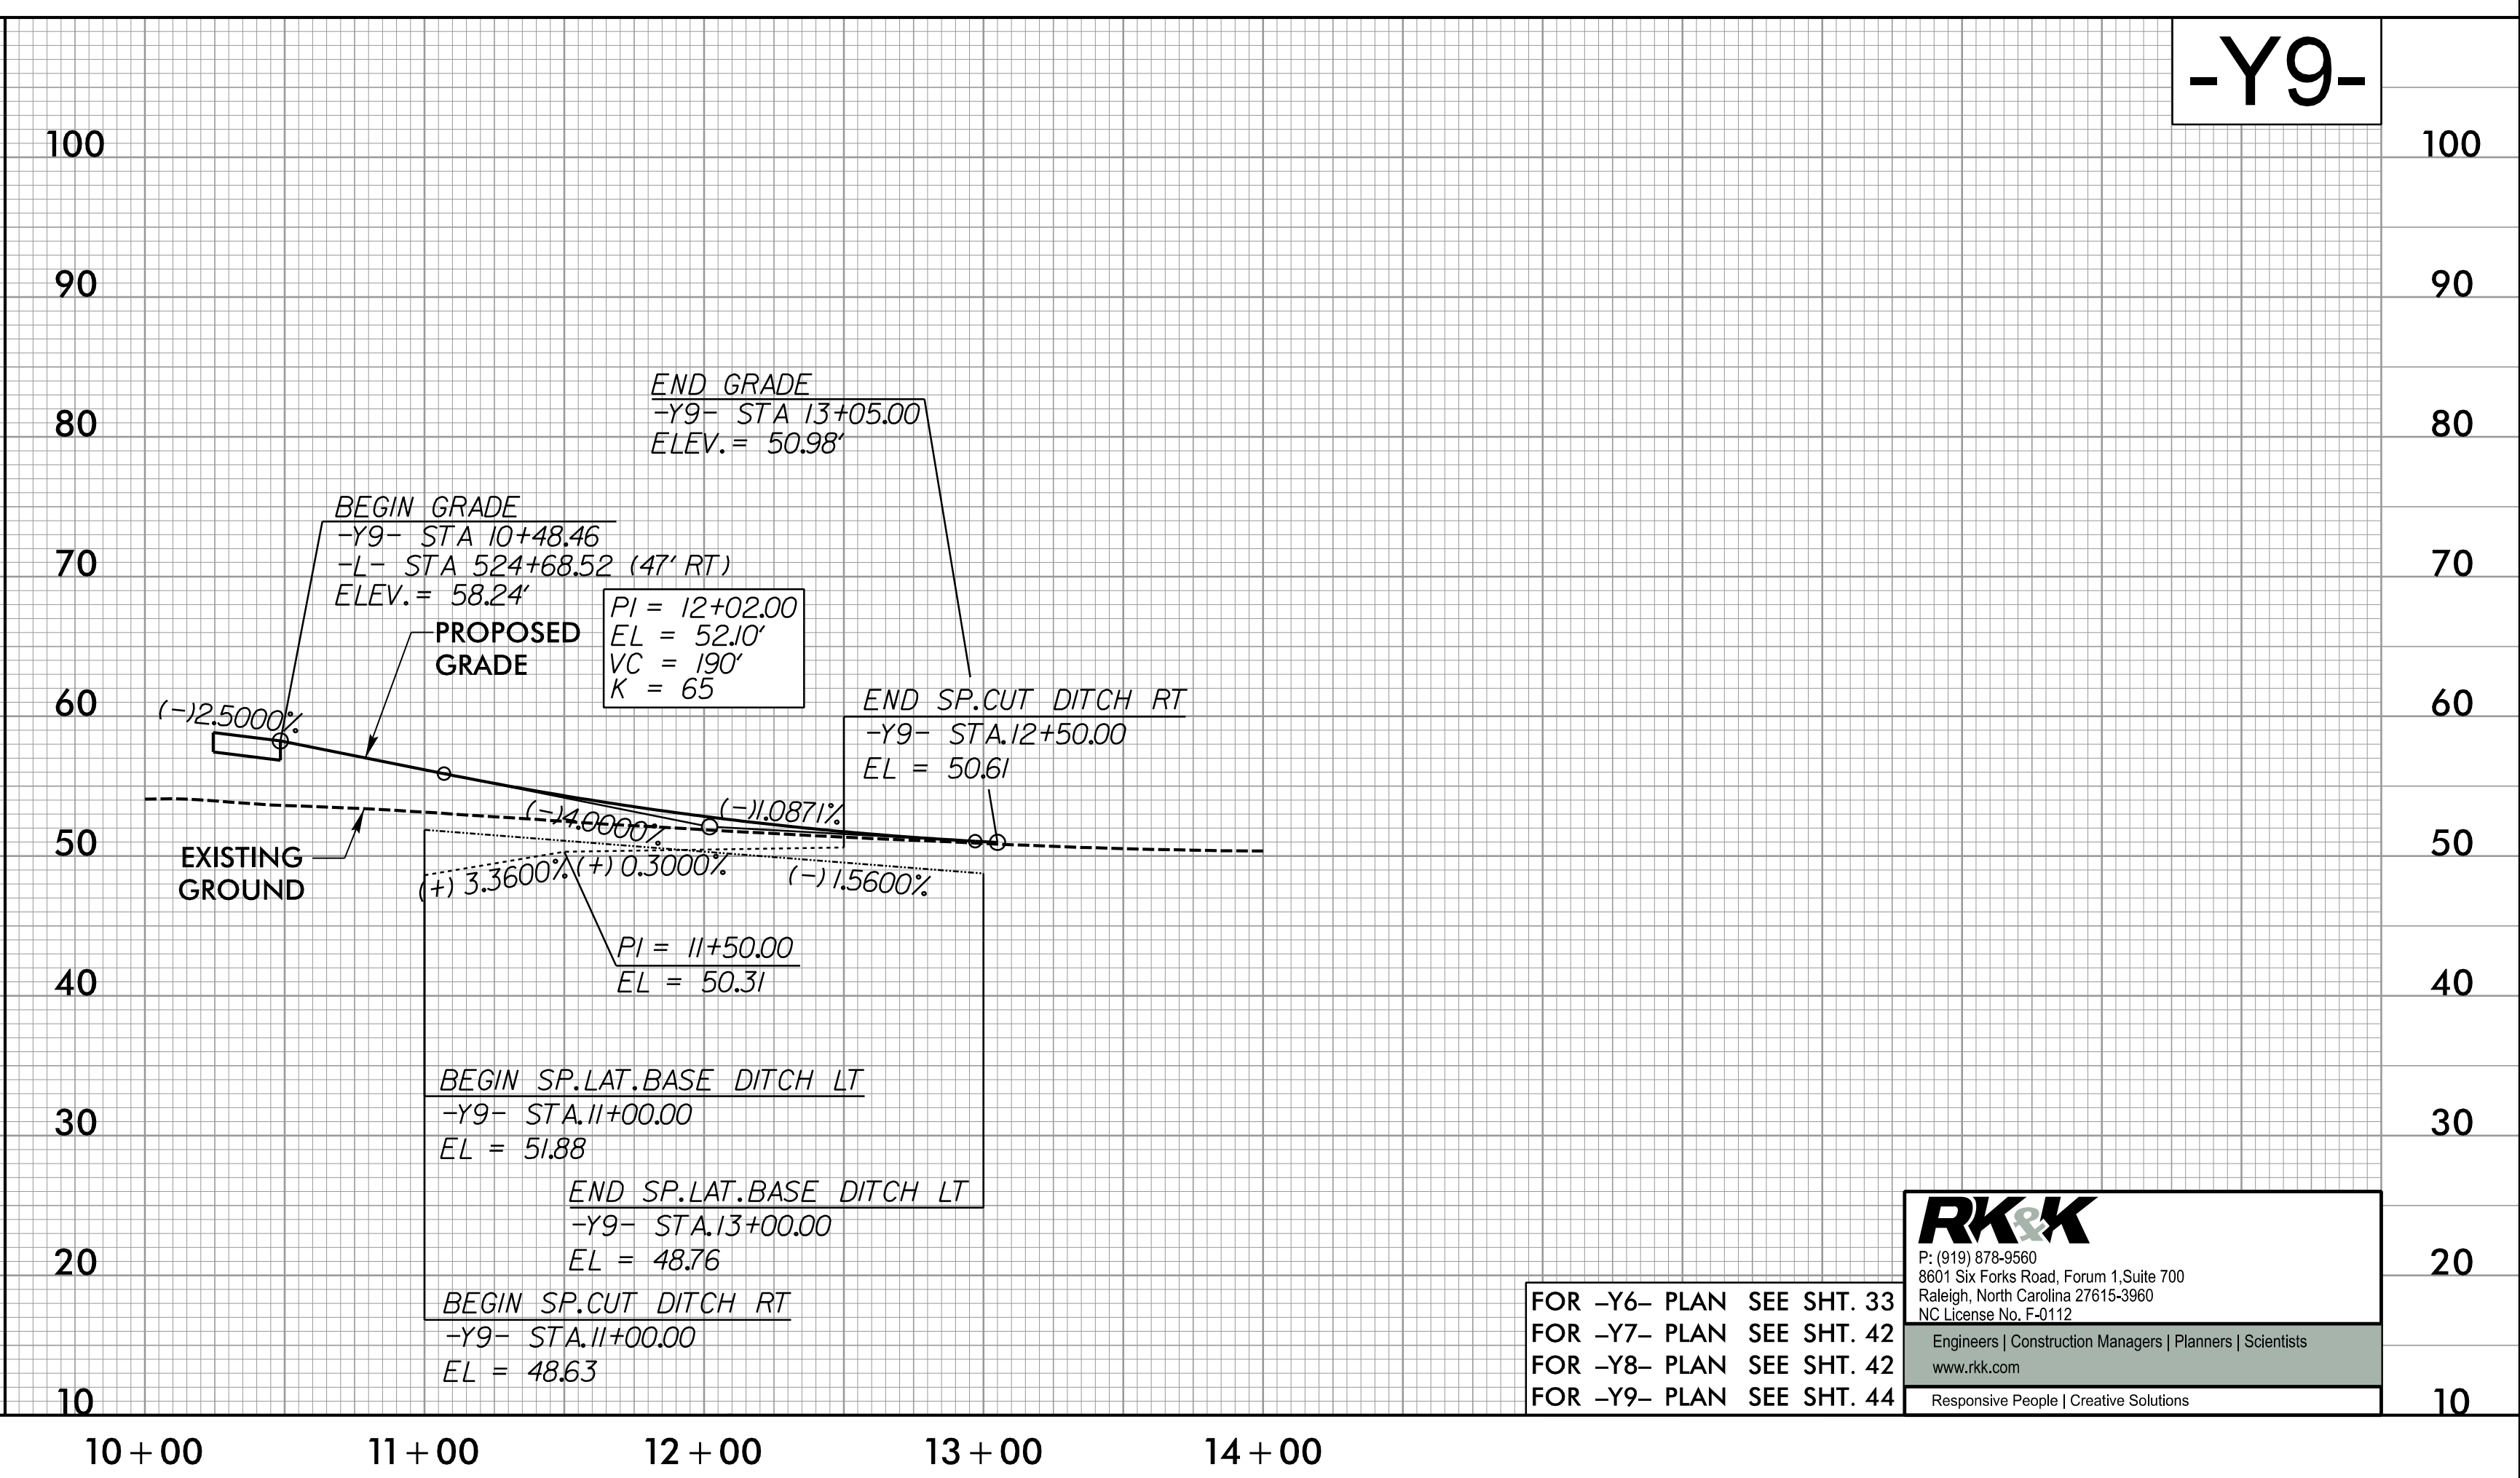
-Y9-

100
90
80
70
60
50
40
30
20
10

100
90
80
70
60
50
40
30
20
10

END GRADE
-Y9- STA 13+05.00
ELEV. = 50.98'

BEGIN GRADE
-Y9- STA 10+48.46
-L- STA 524+68.52 (47' RT)
ELEV. = 58.24'

PI = 12+02.00
EL = 52.10'
VC = 190'
K = 65

PROPOSED
GRADE

END SP.CUT DITCH RT
-Y9- STA.12+50.00
EL = 50.61

(-)2.5000%
(-)4.0000%
(-)1.0871%
(+) 3.3600%
(+) 0.3000%
(-) 1.5600%

EXISTING
GROUND

PI = 11+50.00
EL = 50.31

BEGIN SP.LAT.BASE DITCH LT
-Y9- STA.11+00.00
EL = 51.88

END SP.LAT.BASE DITCH LT
-Y9- STA.13+00.00
EL = 48.76

BEGIN SP.CUT DITCH RT
-Y9- STA.11+00.00
EL = 48.63

FOR -Y6- PLAN SEE SHT. 33
FOR -Y7- PLAN SEE SHT. 42
FOR -Y8- PLAN SEE SHT. 42
FOR -Y9- PLAN SEE SHT. 44

RK&K
P: (919) 878-9560
8601 Six Forks Road, Forum 1,Suite 700
Raleigh, North Carolina 27615-3960
NC License No. F-0112
Engineers | Construction Managers | Planners | Scientists
www.rkk.com
Responsive People | Creative Solutions

10 + 00
11 + 00
12 + 00
13 + 00
14 + 00